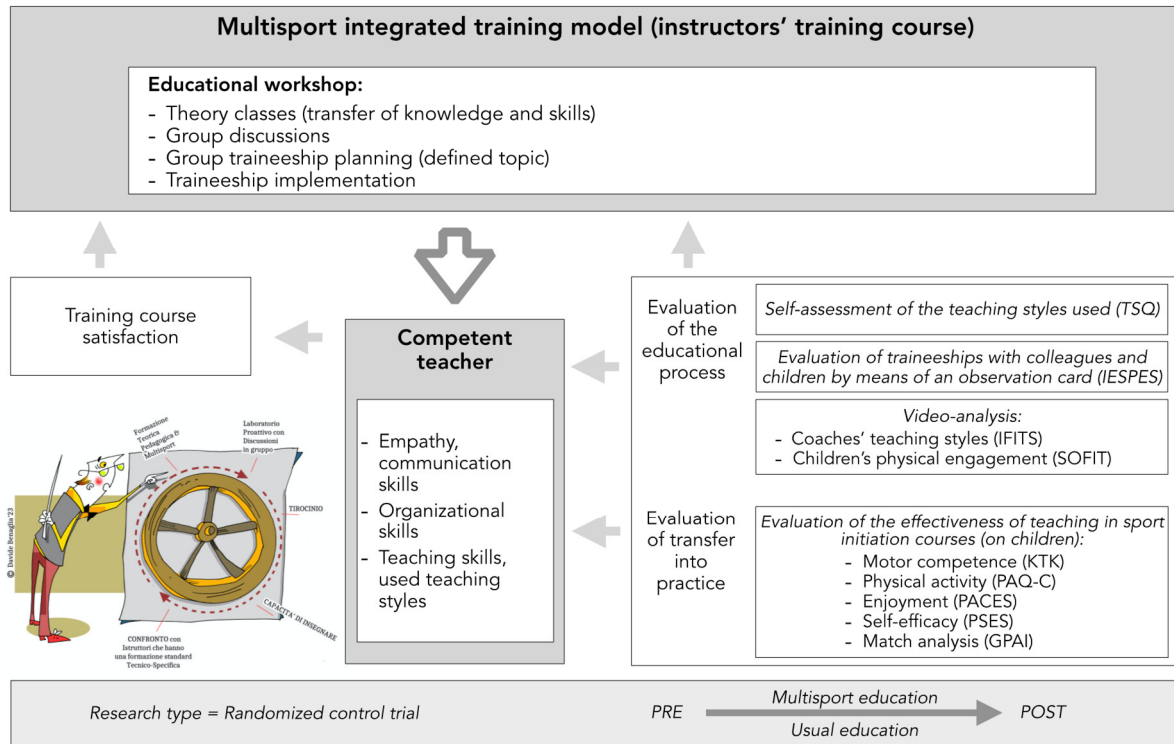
Multisport integrated training model (instructors' training course)

Educational workshop:
- Theory classes (transfer of knowledge and skills)
- Group discussions
- Group traineeship planning (defined topic)
- Traineeship implementation

Training course satisfaction

Competent teacher

- Empathy, communication skills
- Organizational skills
- Teaching skills, used teaching styles

Evaluation of the educational process

Self-assessment of the teaching styles used (TSQ)

Evaluation of traineeships with colleagues and children by means of an observation card (IESPES)

Video-analysis:
- Coaches' teaching styles (IFITS)
- Children's physical engagement (SOFIT)

Evaluation of transfer into practice

Evaluation of the effectiveness of teaching in sport initiation courses (on children):
- Motor competence (KTK)
- Physical activity (PAQ-C)
- Enjoyment (PACES)
- Self-efficacy (PSES)
- Match analysis (GPAI)

Formazione Teorica Pedagogica & Multisport

Laboratorio Proattivo con Discussioni in gruppo

TIROCINIO

CAPACITA' DI INSEGNARE

CONFRONTO con Istruttori che hanno una formazione standard Tecnico-Specifica

© Davide Benaglia '23

Research type = Randomized control trial

PRE

Multisport education

Usual education

POST